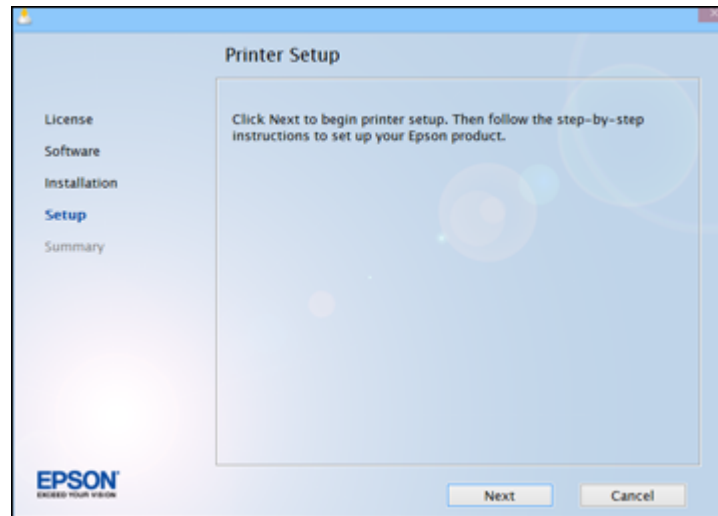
Printer Setup

License
Software
Installation
Setup
Summary

Click Next to begin printer setup. Then follow the step-by-step instructions to set up your Epson product.

EPSON
EXCEED YOUR VISION

Next
Cancel